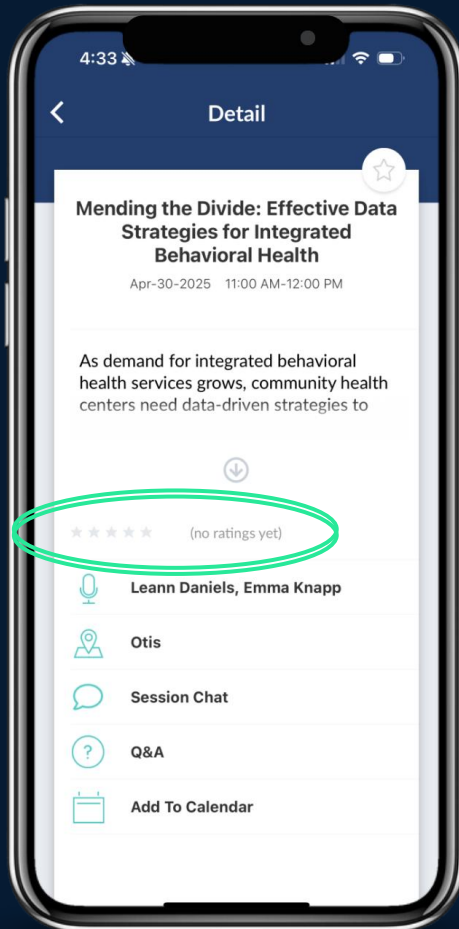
4:33

Detail

Mending the Divide: Effective Data Strategies for Integrated Behavioral Health

Apr-30-2025 11:00 AM-12:00 PM

As demand for integrated behavioral health services grows, community health centers need data-driven strategies to

(no ratings yet)

Leann Daniels, Emma Knapp

Otis

Session Chat

Q&A

Add To Calendar